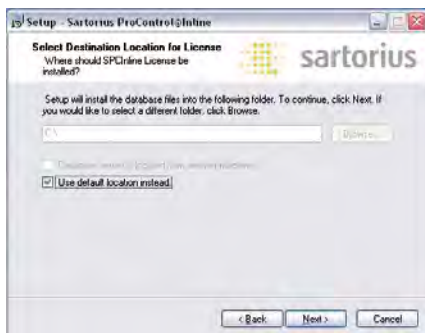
Setup - Sartorius ProControl@Inline

Select Destination Location for License
Where should SPCInline License be installed?

sartorius

Setup will install the database files into the following folder. To continue, click Next. If you would like to select a different folder, click Browse.

C:\

Browse...

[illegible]

Use default location instead

< Back
Next >
Cancel